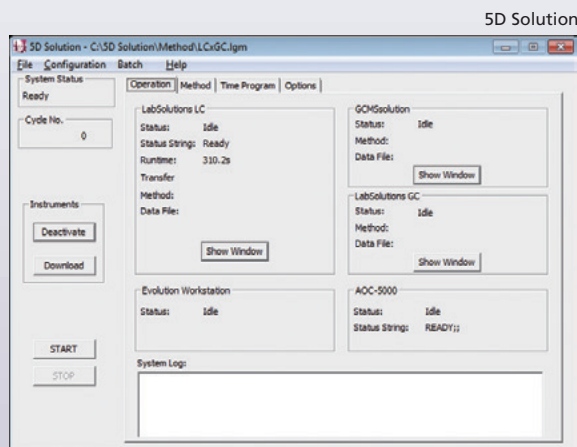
5D Solution

5D Solution - C:\5D Solution\Method\LCxGC.lgm

File Configuration Batch Help

System Status
Ready

Cycle No.
0

Instruments
Deactivate
Download

START
STOP

Operation Method Time Program Options

LabSolutions LC
Status: Idle
Status String: Ready
Runtime: 310.2s
Transfer
Method:
Data File:
Show Window

GCMSsolution
Status: Idle
Method:
Data File:
Show Window

LabSolutions GC
Status: Idle
Method:
Data File:
Show Window

Evolution Workstation
Status: Idle

AOC-5000
Status: Idle
Status String: READY;;

System Log: